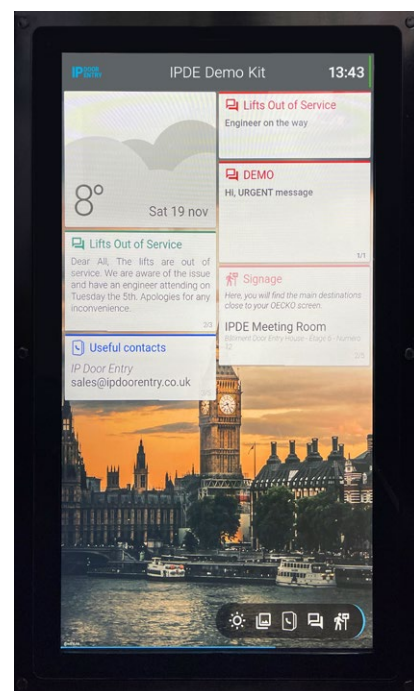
IP DOOR ENTRY

IPDE Demo Kit

13:43

8°

Sat 19 nov

Lifts Out of Service

Engineer on the way

DEMO

Hi, URGENT message

1/1

Lifts Out of Service

Dear All, The lifts are out of service. We are aware of the issue and have an engineer attending on Tuesday the 5th. Apologies for any inconvenience.

2/2

Signage

Here, you will find the main destinations close to your OECKO screen.

IPDE Meeting Room

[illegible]

2/5

Useful contacts

IP Door Entry

sales@ipdoorentry.co.uk